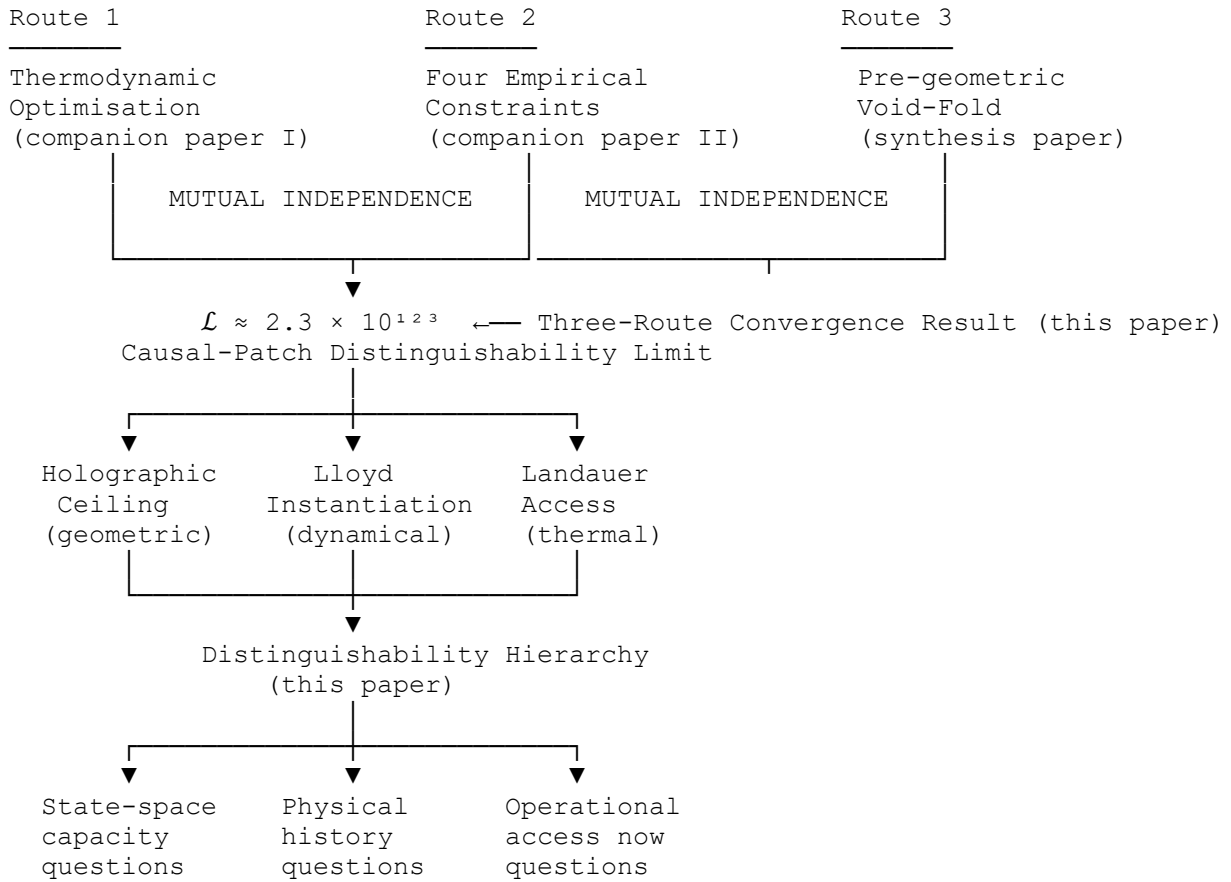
Route 1

Thermodynamic Optimisation (companion paper I)

Route 2

Four Empirical Constraints (companion paper II)

Route 3

Pre-geometric Void-Fold (synthesis paper)

MUTUAL INDEPENDENCE

MUTUAL INDEPENDENCE

$\mathcal{L} \approx 2.3 \times 10^{123}$ ←— Three-Route Convergence Result (this paper)

Causal-Patch Distinguishability Limit

Holographic Ceiling (geometric)

Lloyd Instantiation (dynamical)

Landauer Access (thermal)

Distinguishability Hierarchy (this paper)

State-space capacity questions

Physical history questions

Operational access now questions